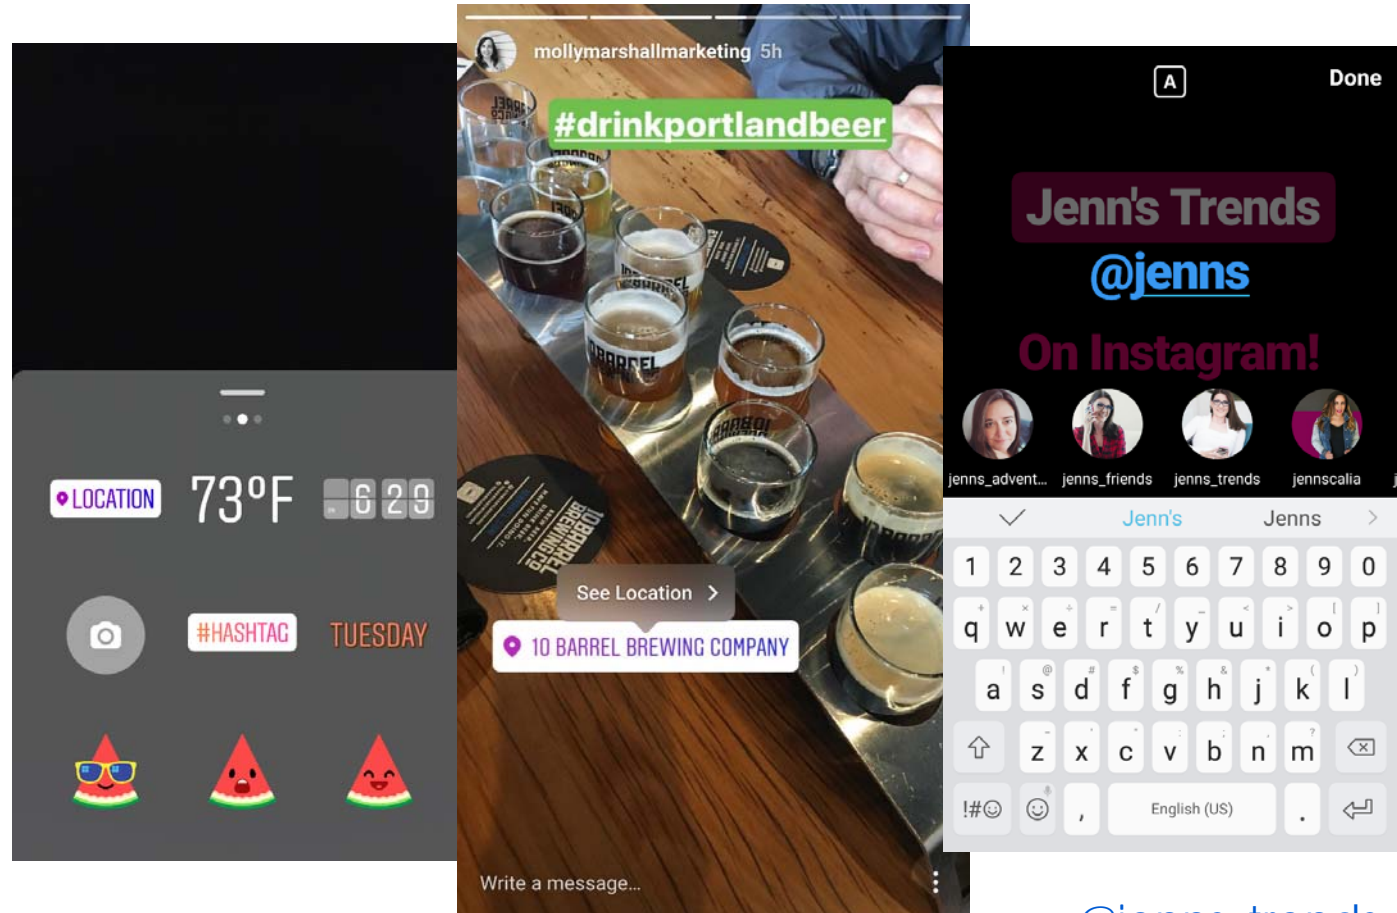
LOCATION 73°F 6 29

#HASHTAG TUESDAY

mollymarshallmarketing 5h

#drinkportlandbeer

See Location >

10 BARREL BREWING COMPANY

Write a message...

A Done

Jenn's Trends

@jenns

On Instagram!

jenns_advent... jenns_friends jenns_trends jennscalia

Jenn's Jenns

1 2 3 4 5 6 7 8 9 0

q w e r t y u i o p

a s d f g h j k l

z x c v b n m

!#☺ , English (US) .

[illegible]